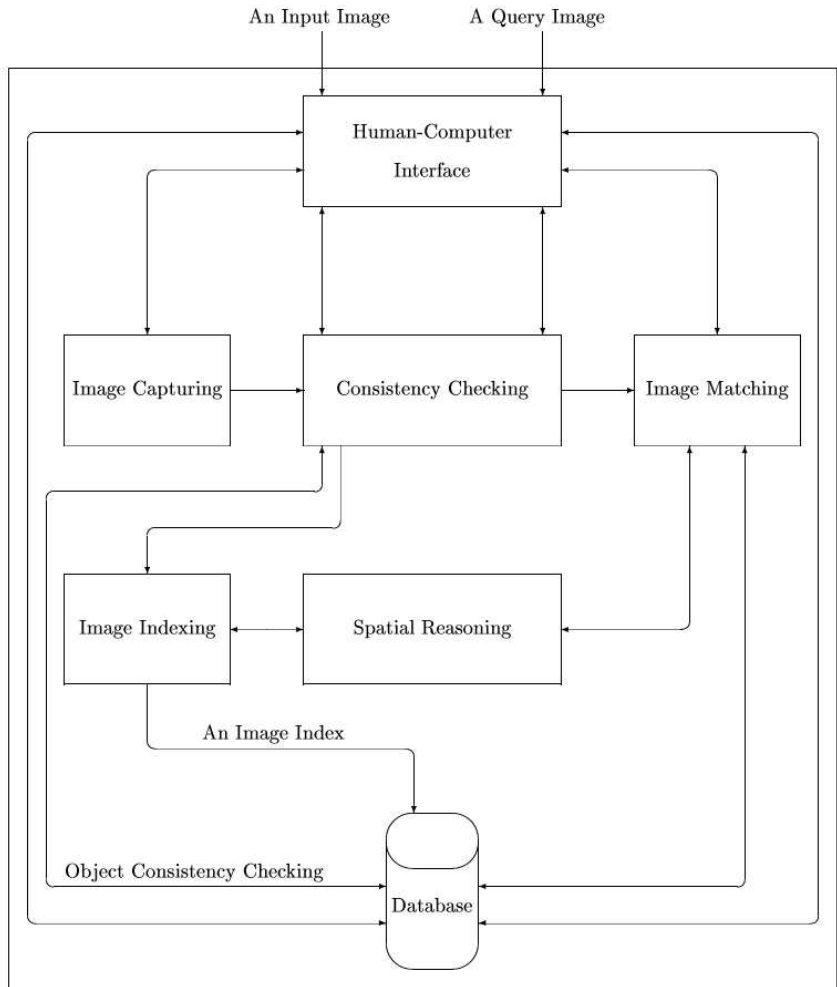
An Input Image

A Query Image

Human-Computer Interface

Image Capturing

Consistency Checking

Image Matching

Image Indexing

Spatial Reasoning

An Image Index

Object Consistency Checking

Database